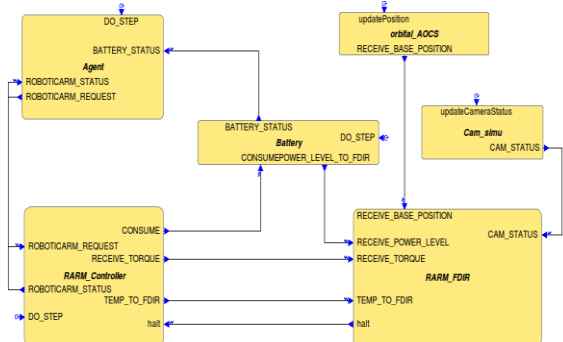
DO_STEP
BATTERY_STATUS
Agent
ROBOTICARM_STATUS
ROBOTICARM_REQUEST

updatePosition
orbital_AOCS
RECEIVE_BASE_POSITION

updateCameraStatus
Cam_simu
CAM_STATUS

BATTERY_STATUS
DO_STEP
Battery
CONSUMEPOWER_LEVEL_TO_FDIR

CONSUME
ROBOTICARM_REQUEST
RECEIVE_TORQUE
RARM_Controller
ROBOTICARM_STATUS
TEMP_TO_FDIR
DO_STEP
halt

RECEIVE_BASE_POSITION
CAM_STATUS
RECEIVE_POWER_LEVEL
RECEIVE_TORQUE
RARM_FDIR
TEMP_TO_FDIR
halt